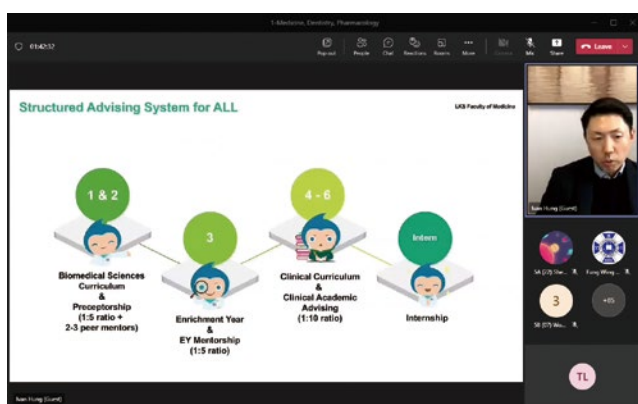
1-Medicine, Dentistry, Pharmacology

01:42:32

Pop out People Chat Reactions Rooms More Camera Mic Share Leave

Structured Advising System for ALL

LKS Faculty of Medicine

1 & 2

Biomedical Sciences Curriculum & Preceptorship (1:5 ratio + 2-3 peer mentors)

3

Enrichment Year & EY Mentorship (1:5 ratio)

4 - 6

Clinical Curriculum & Clinical Academic Advising (1:10 ratio)

Intern

Internship

Ivan Hung (Guest)

3

+85

TL

Ivan Hung (Guest)